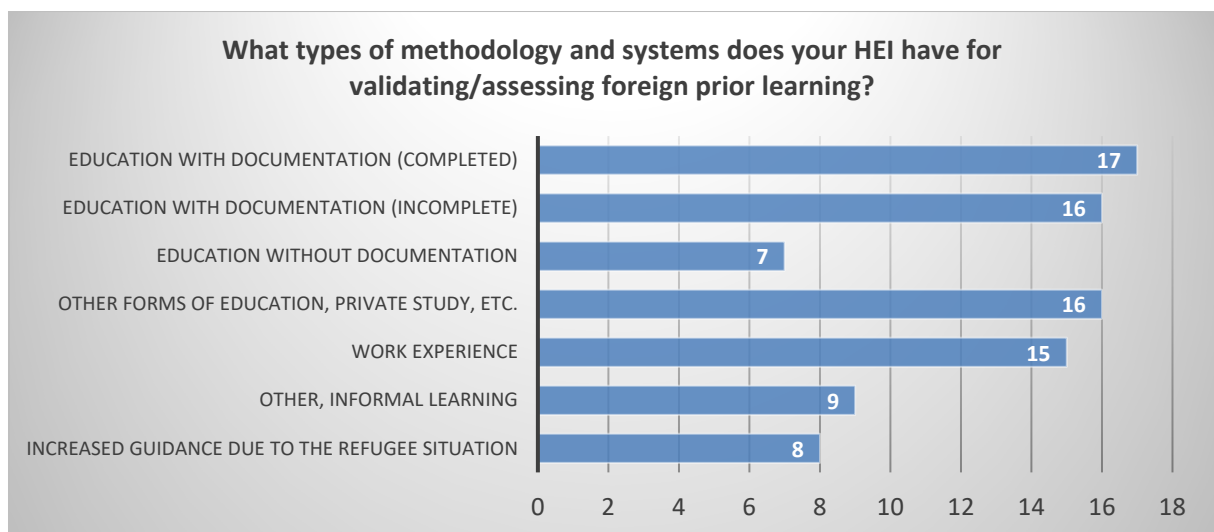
What types of methodology and systems does your HEI have for validating/assessing foreign prior learning?

EDUCATION WITH DOCUMENTATION (COMPLETED) 17
EDUCATION WITH DOCUMENTATION (INCOMPLETE) 16
EDUCATION WITHOUT DOCUMENTATION 7
OTHER FORMS OF EDUCATION, PRIVATE STUDY, ETC. 16
WORK EXPERIENCE 15
OTHER, INFORMAL LEARNING 9
INCREASED GUIDANCE DUE TO THE REFUGEE SITUATION 8

0 2 4 6 8 10 12 14 16 18